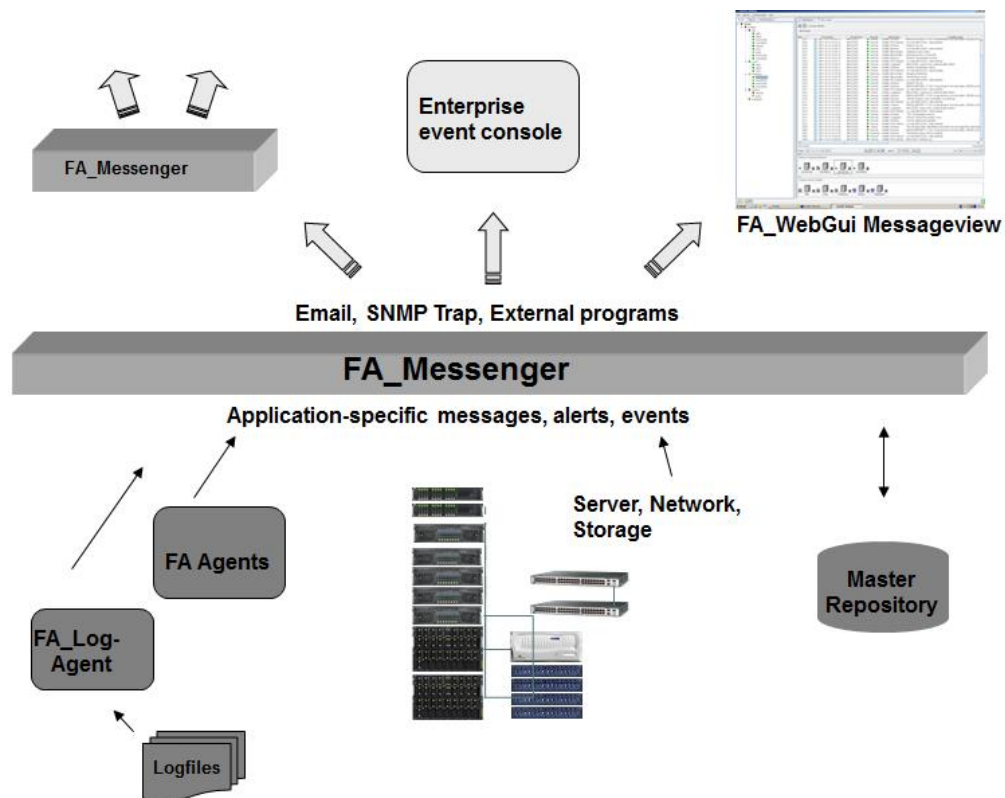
FA_Messenger

Enterprise event console

FA_WebGui Messageview

Email, SNMP Trap, External programs

FA_Messenger

Application-specific messages, alerts, events

Server, Network, Storage

FA Agents

FA_Log-Agent

Master Repository

Logfiles